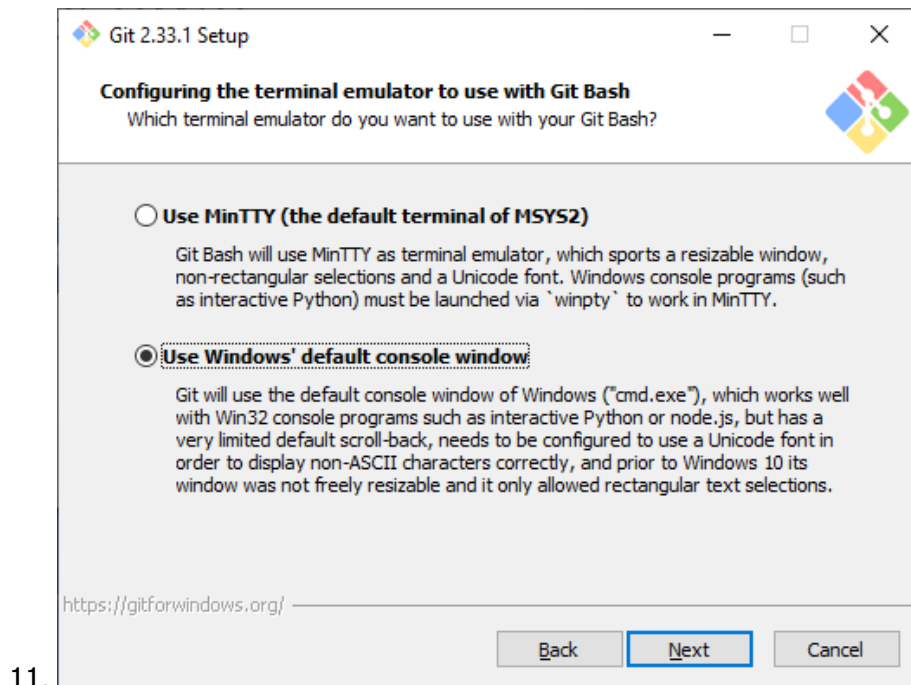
Git 2.33.1 Setup

Configuring the terminal emulator to use with Git Bash
Which terminal emulator do you want to use with your Git Bash?

Use MinTTY (the default terminal of MSYS2)

Git Bash will use MinTTY as terminal emulator, which sports a resizable window, non-rectangular selections and a Unicode font. Windows console programs (such as interactive Python) must be launched via `winpty` to work in MinTTY.

Use Windows' default console window

Git will use the default console window of Windows ("cmd.exe"), which works well with Win32 console programs such as interactive Python or node.js, but has a very limited default scroll-back, needs to be configured to use a Unicode font in order to display non-ASCII characters correctly, and prior to Windows 10 its window was not freely resizable and it only allowed rectangular text selections.

https://gitforwindows.org/

Back
Next
Cancel

11.